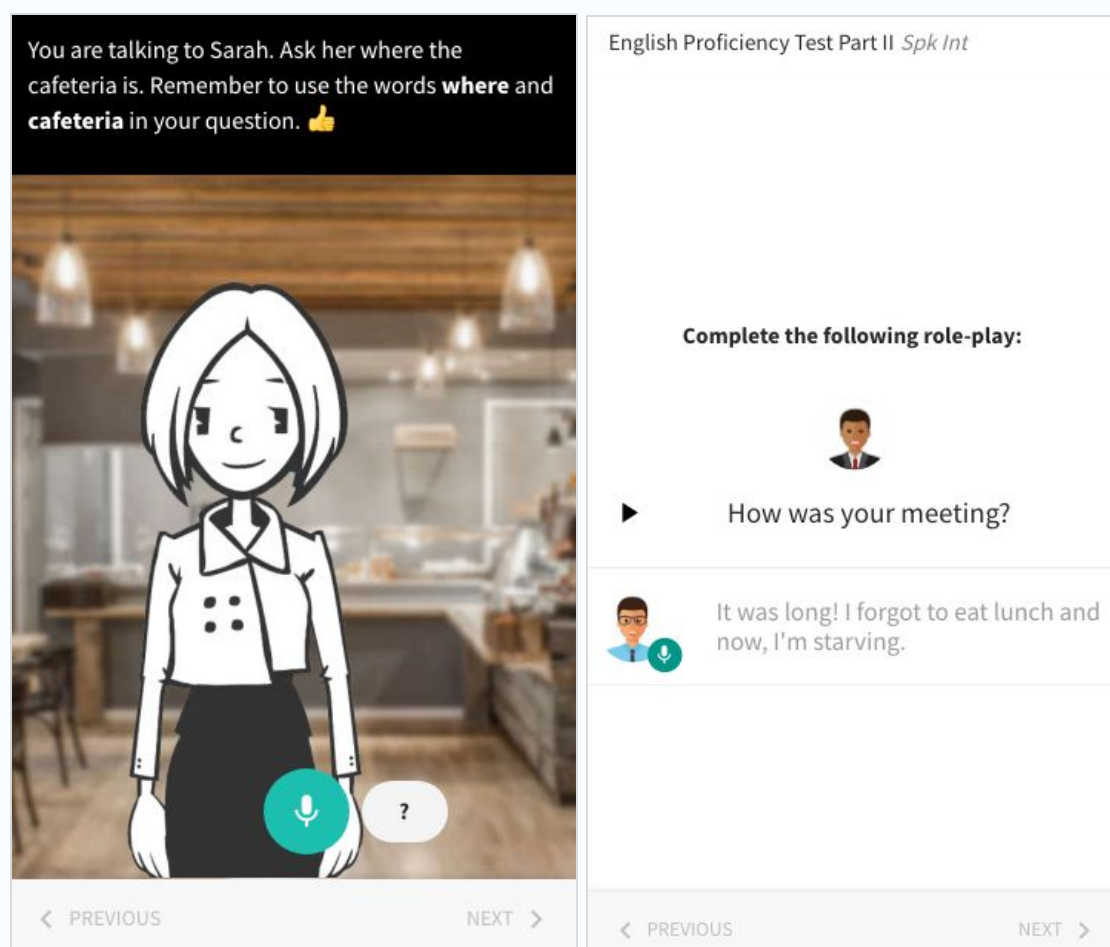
You are talking to Sarah. Ask her where the cafeteria is. Remember to use the words **where** and **cafeteria** in your question. 👍

?

< PREVIOUS

NEXT >

English Proficiency Test Part II *Spk Int*

**Complete the following role-play:**

How was your meeting?

It was long! I forgot to eat lunch and now, I'm starving.

< PREVIOUS

NEXT >